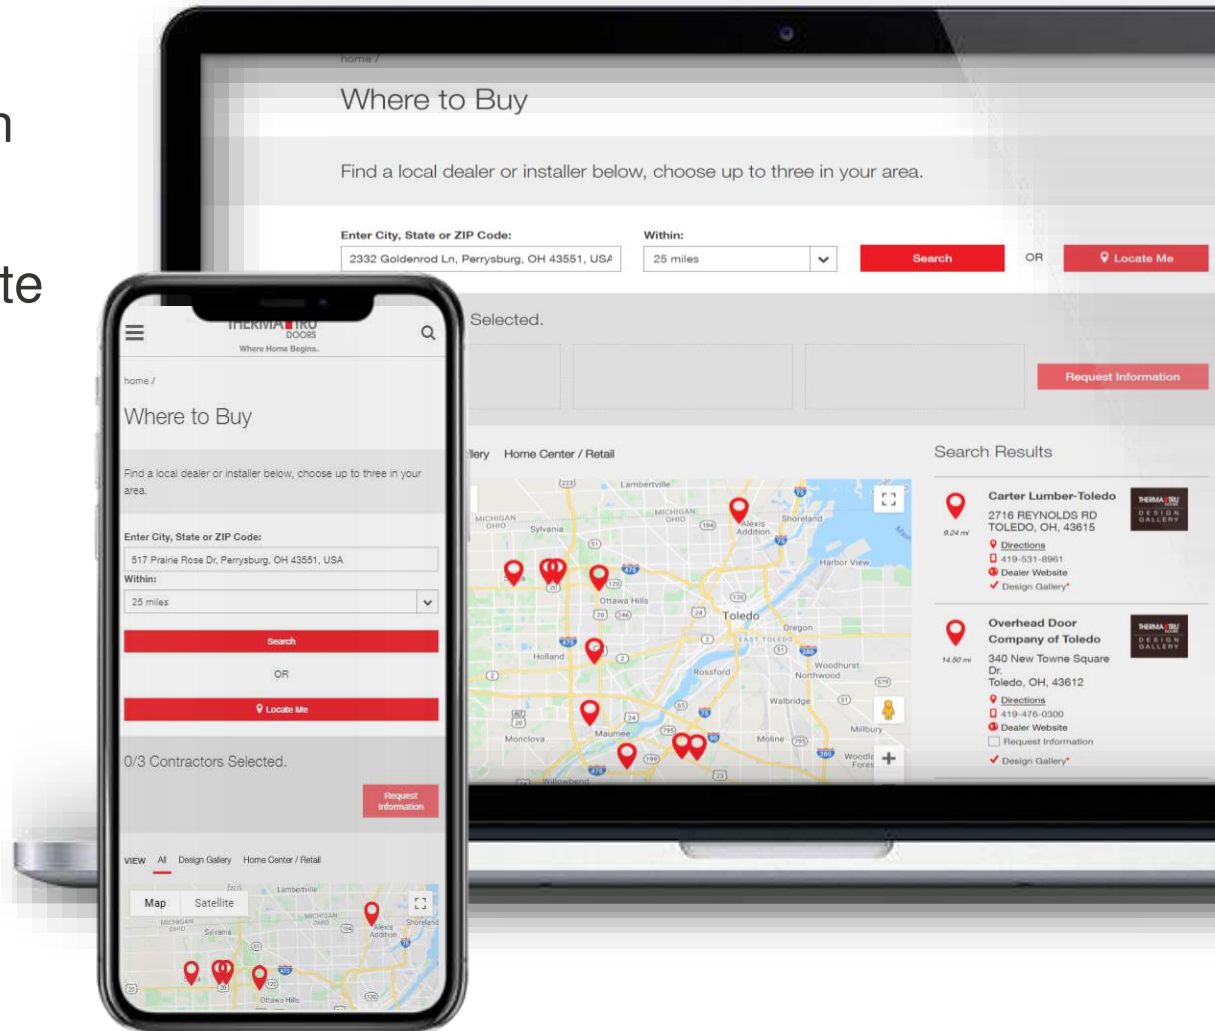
n

te

home /

Where to Buy

Find a local dealer or installer below, choose up to three in your area.

Enter City, State or ZIP Code:

2332 Goldenrod Ln, Perrysburg, OH 43551, USA

Within:

25 miles

Search

OR

Locate Me

Selected.

Request Information

llery Home Center / Retail

Search Results

Carter Lumber-Toledo
2716 REYNOLDS RD
TOLEDO, OH, 43615
9.24 mi
Directions
419-531-8961
Dealer Website
Design Gallery*

Overhead Door Company of Toledo
340 New Towne Square Dr.
Toledo, OH, 43612
14.50 mi
Directions
419-476-0300
Dealer Website
Request Information
Design Gallery*

THERMA TRU DESIGN GALLERY

THERMA TRU DESIGN GALLERY

THERMA TRU DOORS
Where Home Begins.

home /

Where to Buy

Find a local dealer or installer below, choose up to three in your area.

Enter City, State or ZIP Code:

517 Prairie Rose Dr, Perrysburg, OH 43551, USA

Within:

25 miles

Search

OR

Locate Me

0/3 Contractors Selected.

Request Information

VIEW All Design Gallery Home Center / Retail

Map Satellite

Lambertville Sylvania Alexis Addition Shoreland Toledo Ottawa Hills Holland Rossford Oregon Maumee Walbridge Northwood Woodhurst Harbor View Monclova Moline Millbury Willowbend MICHIGAN OHIO